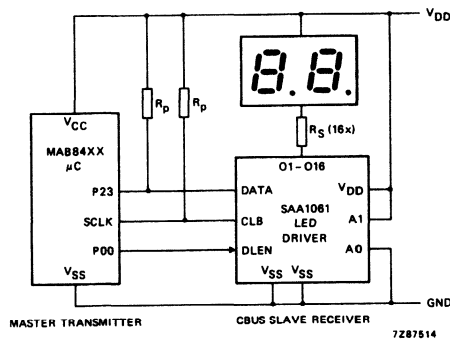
$V_{DD}$

$R_p$ $R_p$

$V_{CC}$

MAB84XX
$\mu$C

P23
SCLK
P00

$V_{SS}$

$R_S$ (16x)

O1 - O16

DATA
CLB
DLEN

SAA1061
LED
DRIVER

$V_{DD}$
A1
A0

$V_{SS}$ $V_{SS}$

GND

MASTER TRANSMITTER

CBUS SLAVE RECEIVER

7Z87514